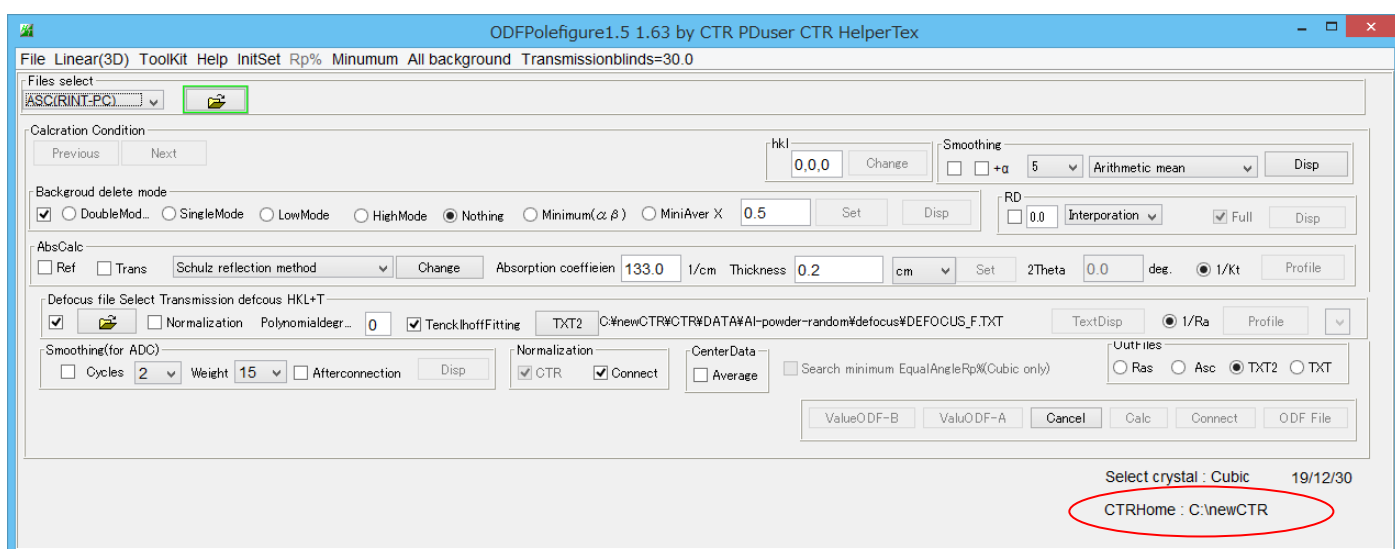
ODFPolefigure1.5 1.63 by CTR PDuser CTR HelperTex

File Linear(3D) ToolKit Help InitSet Rp% Minumum All background Transmissionblinds=30.0

Files select
ASC(RINT-PC)

Calcration Condition
Previous Next

hkl
0,0,0 Change

Smoothing
+α 5 Arithmetic mean Disp

Backgroud delete mode
DoubleMod... SingleMode LowMode HighMode Nothing Minimum($\alpha\beta$) MiniAver X 0.5 Set Disp

RD
0.0 Interporation Full Disp

AbsCalc
Ref Trans Schulz reflection method Change Absorption coeffieien 133.0 1/cm Thickness 0.2 cm Set 2Theta 0.0 deg. 1/Kt Profile

Defocus file Select Transmission defcous HKL+T
Normalization Polynomialdegr... 0 TenckIhoffFitting TXT2 C:¥newCTR¥CTR¥DATA¥Al-powder-random¥defocus¥DEFOCUS_F.TXT TextDisp 1/Ra Profile

Smoothing(for ADC)
Cycles 2 Weight 15 Afterconnection Disp

Normalization
CTR Connect

CenterData
Average

Search minimum EqualAngleRp%(Cubic only)

OutFiles
Ras Asc TXT2 TXT

ValueODF-B ValuODF-A Cancel Calc Connect ODF File

Select crystal : Cubic 19/12/30

CTRHome : C:\newCTR